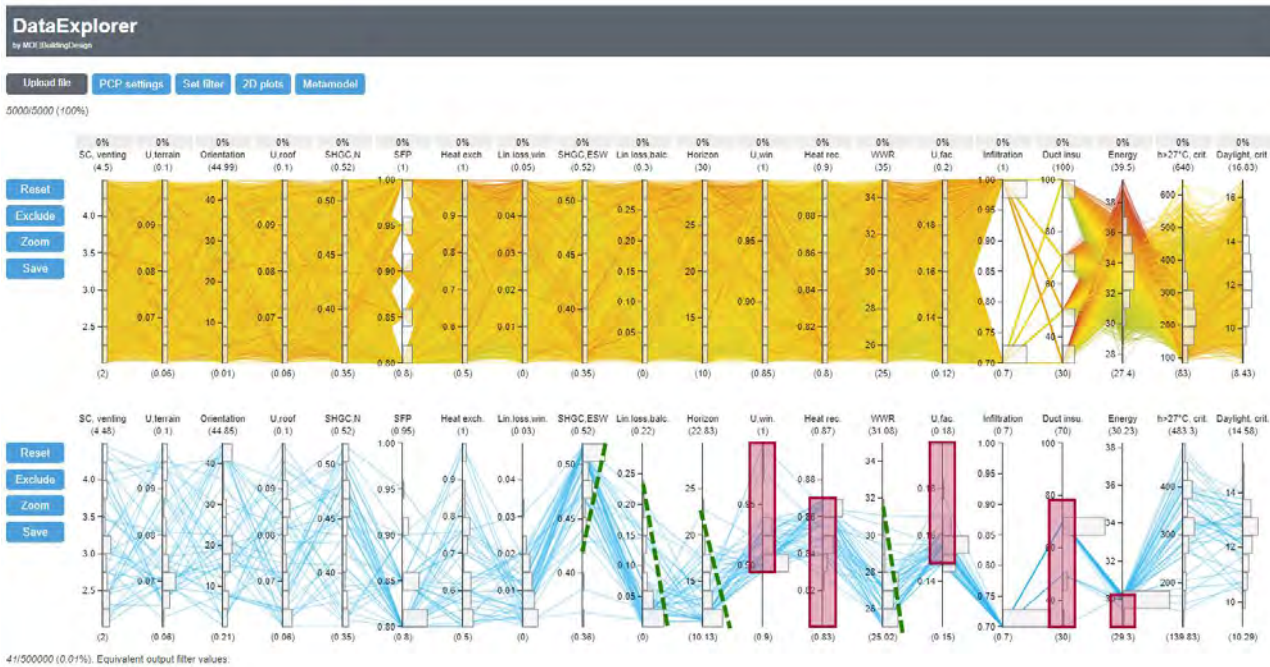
DataExplorer
by MOE|BuildingDesign

Upload file PCP settings Set filter 2D plots Metamodel

5000/5000 (100%)

| 0% SC. venting (4.5) | 0% U.terrain (0.1) | 0% Orientation (44.99) | 0% U.roof (0.1) | 0% SHGC.N (0.52) | 0% SFP (1) | 0% Heat exch. (1) | 0% Lin.loss.win. (0.05) | 0% SHGC.ESW (0.52) | 0% Lin.loss.balc. (0.3) | 0% Horizon (30) | 0% U.win. (1) | 0% Heat rec. (0.9) | 0% WWR (35) | 0% U.fac. (0.2) | 0% Infiltration (1) | 0% Duct insu. (100) | 0% Energy (39.5) | 0% h>27°C, crit. (640) | 0% Daylight, crit. (16.03) |
|---|---|---|---|---|---|---|---|---|---|---|---|---|---|---|---|---|---|---|---|
| (2) | (0.06) | (0.01) | (0.06) | (0.35) | (0.8) | (0.5) | (0) | (0.35) | (0) | (10) | (0.85) | (0.8) | (25) | (0.12) | (0.7) | (30) | (27.4) | (83) | (8.43) |

Reset
Exclude
Zoom
Save

4.0 3.5 3.0 2.5
0.09 0.08 0.07
40 30 20 10
0.09 0.08 0.07
0.50 0.45 0.40
1.00 0.95 0.90 0.85 0.80
0.9 0.8 0.7 0.6
0.04 0.03 0.02 0.01
0.50 0.45 0.40
0.25 0.20 0.15 0.10 0.05
25 20 15
0.95 0.90
0.88 0.86 0.84 0.82
34 32 30 28 26
0.18 0.16 0.14
1.00 0.95 0.90 0.85 0.80 0.75 0.70
100 80 60 40
38 36 34 32 30 28
600 500 400 300 200 100
16 14 12 10

| SC. venting (4.48) | U.terrain (0.1) | Orientation (44.85) | U.roof (0.1) | SHGC.N (0.52) | SFP (0.95) | Heat exch. (1) | Lin.loss.win. (0.03) | SHGC.ESW (0.52) | Lin.loss.balc. (0.22) | Horizon (22.83) | U.win. (1) | Heat rec. (0.87) | WWR (31.08) | U.fac. (0.18) | Infiltration (0.7) | Duct insu. (70) | Energy (30.23) | h>27°C, crit. (483.3) | Daylight, crit. (14.58) |
|---|---|---|---|---|---|---|---|---|---|---|---|---|---|---|---|---|---|---|---|
| (2) | (0.06) | (0.21) | (0.06) | (0.35) | (0.8) | (0.5) | (0) | (0.38) | (0) | (10.13) | (0.9) | (0.83) | (25.02) | (0.15) | (0.7) | (30) | (29.3) | (139.83) | (10.29) |

Reset
Exclude
Zoom
Save

41/500000 (0.01%). Equivalent output filter values: